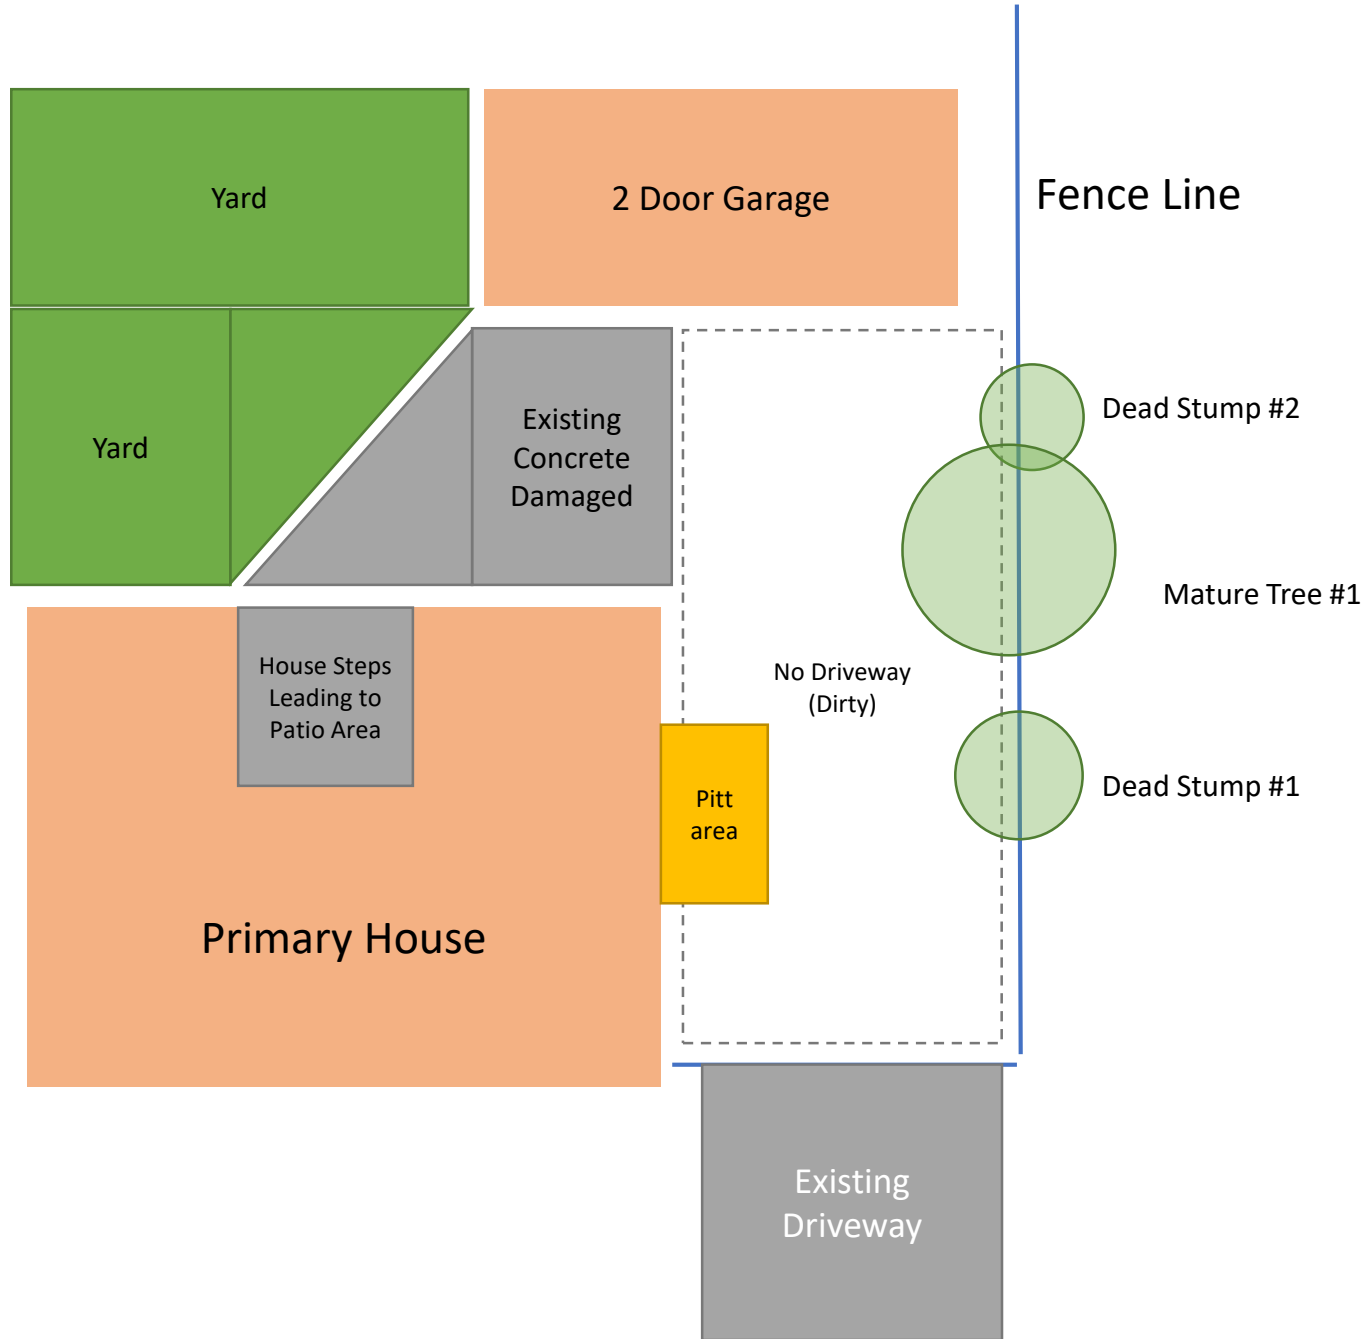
Yard

2 Door Garage

Fence Line

Yard

Existing Concrete Damaged

Dead Stump #2

Mature Tree #1

House Steps Leading to Patio Area

No Driveway (Dirty)

Pitt area

Dead Stump #1

Primary House

Existing Driveway